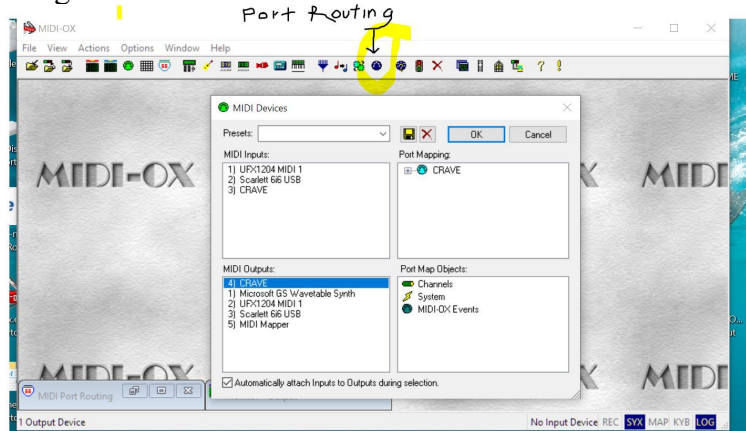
Port Routing

MIDI-OX

File View Actions Options Window Help

MIDI-OX

MIDI Devices

Presets:

OK

Cancel

MIDI Inputs:

1) UFX1204 MIDI 1
2) Scarlett 6i6 USB
3) CRAVE

Port Mapping:

CRAVE

MIDI Outputs:

4) CRAVE
1) Microsoft GS Wavetable Synth
2) UFX1204 MIDI 1
3) Scarlett 6i6 USB
5) MIDI Mapper

Port Map Objects:

Channels
System
MIDI-OX Events

Automatically attach Inputs to Outputs during selection.

MIDI Port Routing

1 Output Device

No Input Device REC SYX MAP KYB LOG